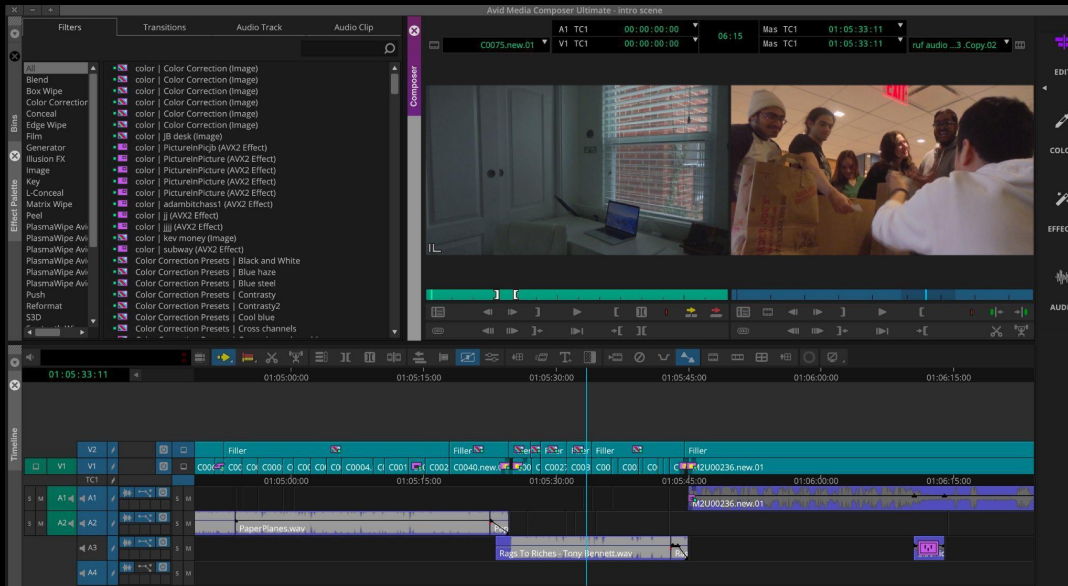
Avid Media Composer Ultimate - intro scene

Filters | Transitions | Audio Track | Audio Clip

All
Blend
Box Wipe
Color Correction
Conceal
Edge Wipe
Film
Generator
Illusion FX
Image
Key
L-Conceal
Matrix Wipe
Peel
PlasmaWipe Avi
PlasmaWipe Avi
PlasmaWipe Avi
PlasmaWipe Avi
PlasmaWipe Avi
Push
Reformat
S3D

color | Color Correction (Image)
color | Color Correction (Image)
color | Color Correction (Image)
color | Color Correction (Image)
color | Color Correction (Image)
color | Color Correction (Image)
color | JB desk (Image)
color | PictureInPicjb (AVX2 Effect)
color | PictureInPicture (AVX2 Effect)
color | PictureInPicture (AVX2 Effect)
color | PictureInPicture (AVX2 Effect)
color | PictureInPicture (AVX2 Effect)
color | adambitchass1 (AVX2 Effect)
color | jj (AVX2 Effect)
color | jjjj (AVX2 Effect)
color | kev money (Image)
color | subway (AVX2 Effect)
Color Correction Presets | Black and White
Color Correction Presets | Blue haze
Color Correction Presets | Blue steel
Color Correction Presets | Contrasty
Color Correction Presets | Contrasty2
Color Correction Presets | Cool blue
Color Correction Presets | Cross channels

Bins
Effect Palette
Composer

C0075.new.01
A1 TC1 00:00:00:00
V1 TC1 00:00:00:00
06:15
Mas TC1 01:05:33:11
Mas TC1 01:05:33:11
ruf audio ...3 .Copy.02

EDIT
COLO
EFFEC
AUDI

Timeline
01:05:33:11
01:05:00:00
01:05:15:00
01:05:30:00
01:05:45:00
01:06:00:00
01:06:15:00

V2
V1
TC1
A1
A2
A3
A4

Filler
Filler
Filler
Filler
C0040.new.0
C0027
M2U00236.new.01
M2U00236.new.01
PaperPlanes.wav
Rags To Riches - Tony Bennett.wav